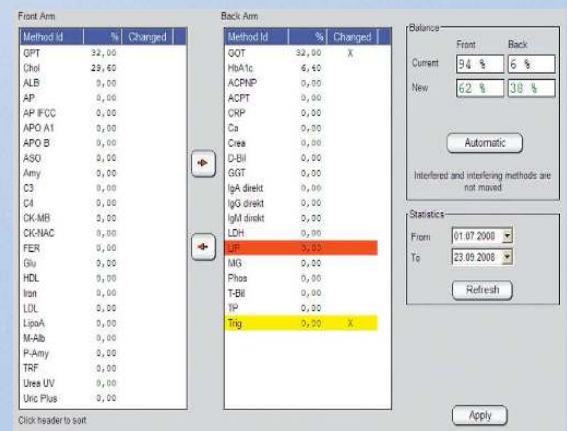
Front Arm

| Method Id | % | Changed |
|---|---|---|
| GPT | 32,00 | |
| Chol | 29,60 | |
| ALB | 0,00 | |
| AP | 0,00 | |
| AP IFCC | 0,00 | |
| APO A1 | 0,00 | |
| APO B | 0,00 | |
| ASO | 0,00 | |
| Amy | 0,00 | |
| C3 | 0,00 | |
| C4 | 0,00 | |
| CK-MB | 0,00 | |
| CK-NAC | 0,00 | |
| FER | 0,00 | |
| Glu | 0,00 | |
| HDL | 0,00 | |
| Iron | 0,00 | |
| LDL | 0,00 | |
| LipoA | 0,00 | |
| M-Alb | 0,00 | |
| P-Amy | 0,00 | |
| TRF | 0,00 | |
| Urea UV | 0,00 | |
| Uric Plus | 0,00 | |

Click header to sort

Back Arm

| Method Id | % | Changed |
|---|---|---|
| GOT | 32,00 | X |
| HbA1c | 6,40 | |
| ACPNP | 0,00 | |
| ACPT | 0,00 | |
| CRP | 0,00 | |
| Ca | 0,00 | |
| Crea | 0,00 | |
| D-Bil | 0,00 | |
| GGT | 0,00 | |
| IgA direkt | 0,00 | |
| IgG direkt | 0,00 | |
| IgM direkt | 0,00 | |
| LDH | 0,00 | |
| LIP | 0,00 | |
| MG | 0,00 | |
| Phos | 0,00 | |
| T-Bil | 0,00 | |
| TP | 0,00 | |
| Trig | 0,00 | X |

Balance

| | Front | Back |
|---|---|---|
| Current | 94 % | 6 % |
| New | 62 % | 38 % |

Automatic

Interfered and interfering methods are not moved

Statistics

From 01.07.2008

To 23.09.2008

Refresh

Apply